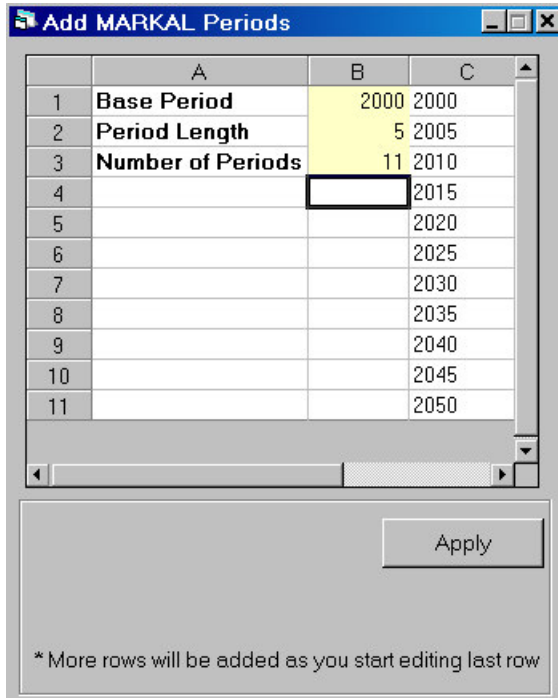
Add MARKAL Periods

|  | A | B | C |
|---|---|---|---|
| 1 | Base Period | 2000 | 2000 |
| 2 | Period Length | 5 | 2005 |
| 3 | Number of Periods | 11 | 2010 |
| 4 |  |  | 2015 |
| 5 |  |  | 2020 |
| 6 |  |  | 2025 |
| 7 |  |  | 2030 |
| 8 |  |  | 2035 |
| 9 |  |  | 2040 |
| 10 |  |  | 2045 |
| 11 |  |  | 2050 |

Apply

* More rows will be added as you start editing last row